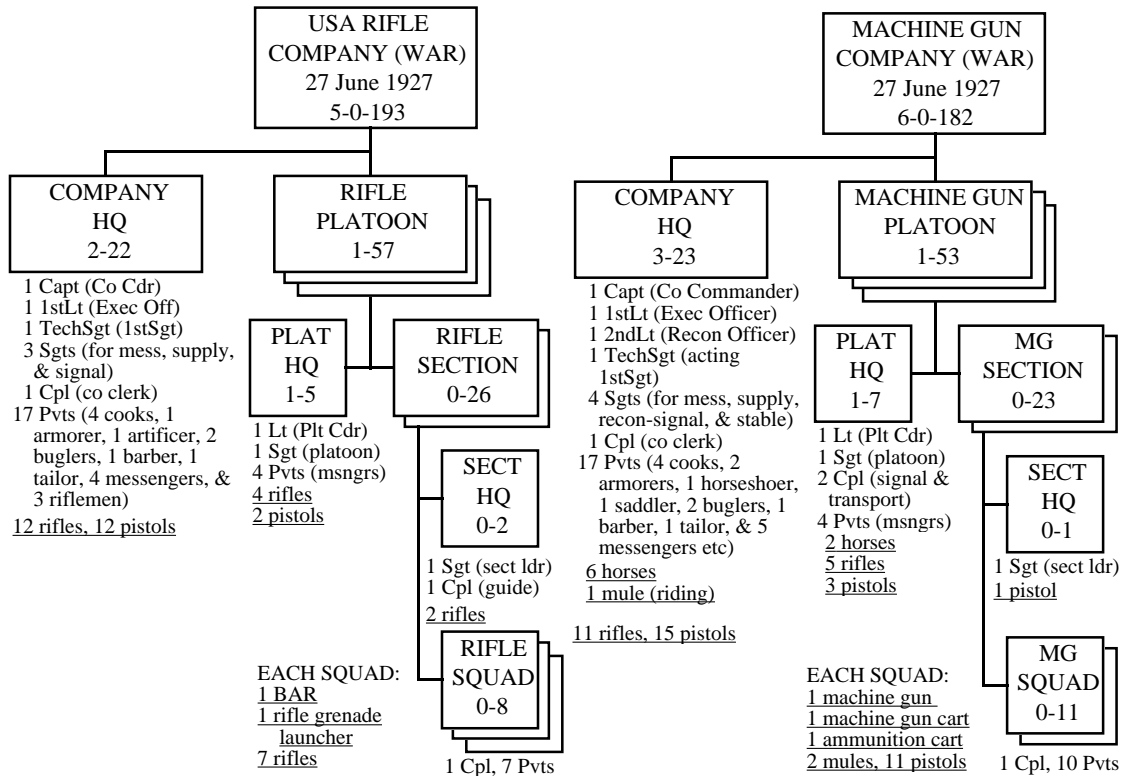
USA RIFLE COMPANY (WAR)
27 June 1927
5-0-193

COMPANY HQ
2-22

1 Capt (Co Cdr)
1 1stLt (Exec Off)
1 TechSgt (1stSgt)
3 Sgts (for mess, supply, & signal)
1 Cpl (co clerk)
17 Pvts (4 cooks, 1 armorer, 1 artificer, 2 buglers, 1 barber, 1 tailor, 4 messengers, & 3 riflemen)
12 rifles, 12 pistols

RIFLE PLATOON
1-57

PLAT HQ
1-5

1 Lt (Plt Cdr)
1 Sgt (platoon)
4 Pvts (msngrs)
4 rifles
2 pistols

RIFLE SECTION
0-26

SECT HQ
0-2

1 Sgt (sect ldr)
1 Cpl (guide)
2 rifles

RIFLE SQUAD
0-8

1 Cpl, 7 Pvts

EACH SQUAD:
1 BAR
1 rifle grenade launcher
7 rifles

MACHINE GUN COMPANY (WAR)
27 June 1927
6-0-182

COMPANY HQ
3-23

1 Capt (Co Commander)
1 1stLt (Exec Officer)
1 2ndLt (Recon Officer)
1 TechSgt (acting 1stSgt)
4 Sgts (for mess, supply, recon-signal, & stable)
1 Cpl (co clerk)
17 Pvts (4 cooks, 2 armorers, 1 horseshoer, 1 saddler, 2 buglers, 1 barber, 1 tailor, & 5 messengers etc)
6 horses
1 mule (riding)
11 rifles, 15 pistols

MACHINE GUN PLATOON
1-53

PLAT HQ
1-7

1 Lt (Plt Cdr)
1 Sgt (platoon)
2 Cpl (signal & transport)
4 Pvts (msngrs)
2 horses
5 rifles
3 pistols

MG SECTION
0-23

SECT HQ
0-1

1 Sgt (sect ldr)
1 pistol

MG SQUAD
0-11

1 Cpl, 10 Pvts

EACH SQUAD:
1 machine gun
1 machine gun cart
1 ammunition cart
2 mules, 11 pistols